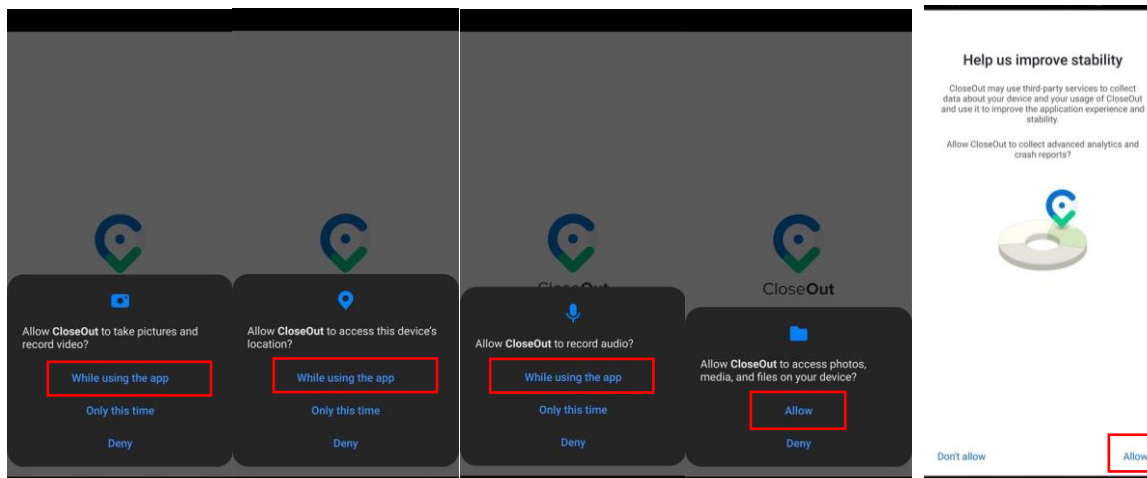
Allow **CloseOut** to take pictures and record video?

While using the app

Only this time

Deny

Allow **CloseOut** to access this device's location?

While using the app

Only this time

Deny

CloseOut

Allow **CloseOut** to record audio?

While using the app

Only this time

Deny

CloseOut

Allow **CloseOut** to access photos, media, and files on your device?

Allow

Deny

Help us improve stability

CloseOut may use third-party services to collect data about your device and your usage of CloseOut and use it to improve the application experience and stability.

Allow CloseOut to collect advanced analytics and crash reports?

Don't allow

Allow